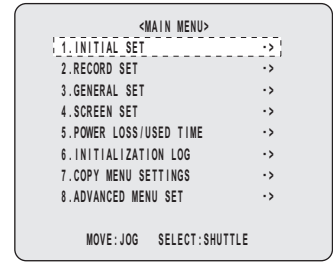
<MAIN MENU>

1.INITIAL SET ->
2.RECORD SET ->
3.GENERAL SET ->
4.SCREEN SET ->
5.POWER LOSS/USED TIME ->
6.INITIALIZATION LOG ->
7.COPY MENU SETTINGS ->
8.ADVANCED MENU SET ->

MOVE:JOG SELECT:SHUTTLE